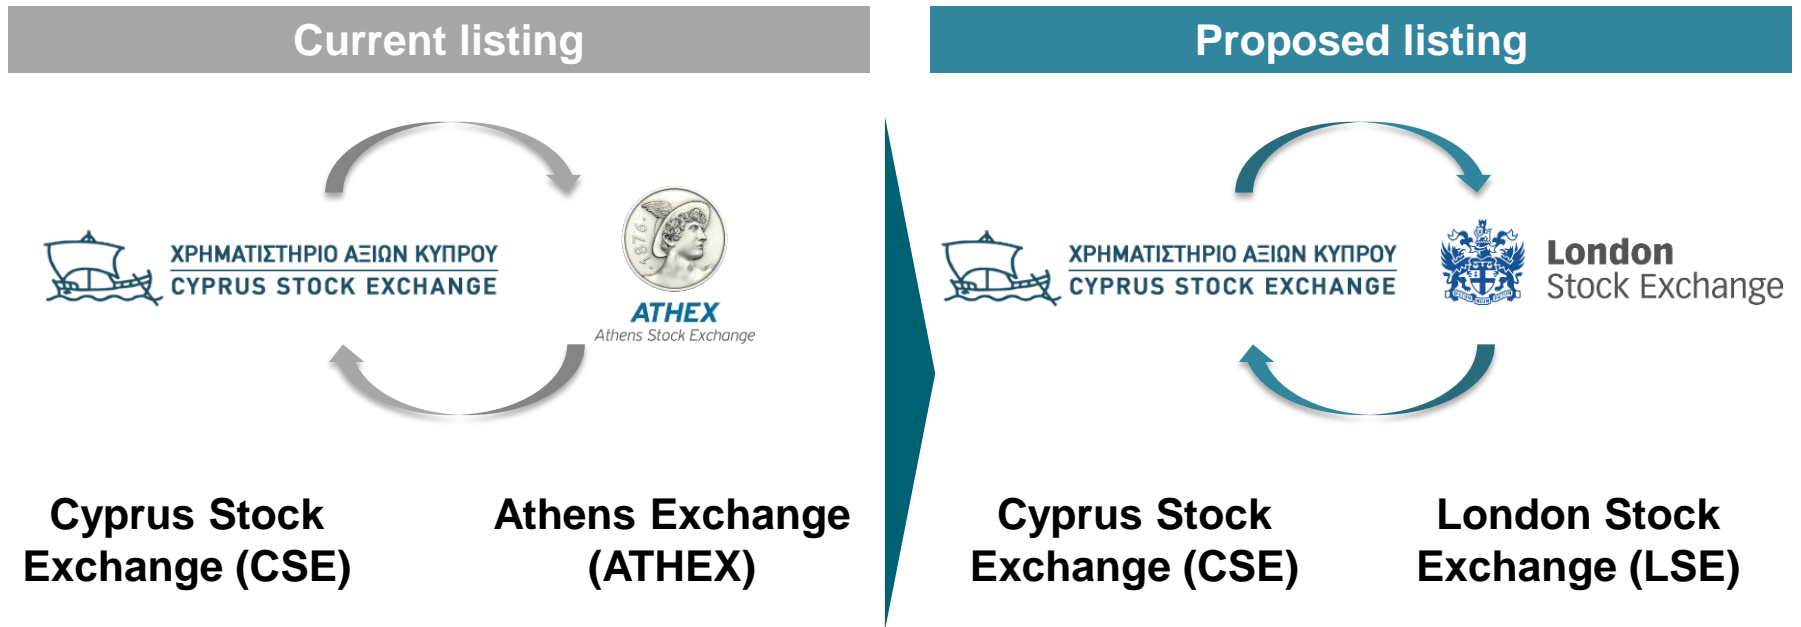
Current listing

ΧΡΗΜΑΤΙΣΤΗΡΙΟ ΑΞΙΩΝ ΚΥΠΡΟΥ
CYPRUS STOCK EXCHANGE

1876

ATHEX
Athens Stock Exchange

Cyprus Stock Exchange (CSE)

Athens Exchange (ATHEX)

Proposed listing

ΧΡΗΜΑΤΙΣΤΗΡΙΟ ΑΞΙΩΝ ΚΥΠΡΟΥ
CYPRUS STOCK EXCHANGE

London
Stock Exchange

Cyprus Stock Exchange (CSE)

London Stock Exchange (LSE)